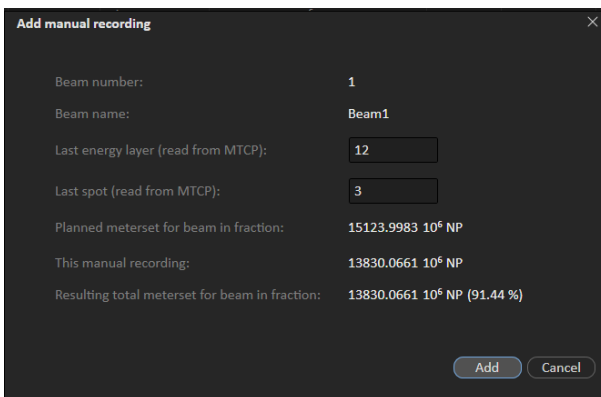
Add manual recording

Beam number: 1

Beam name: Beam1

Last energy layer (read from MTCP): 12

Last spot (read from MTCP): 3

Planned meterset for beam in fraction: 15123.9983 $10^6$ NP

This manual recording: 13830.0661 $10^6$ NP

Resulting total meterset for beam in fraction: 13830.0661 $10^6$ NP (91.44 %)

Add
Cancel